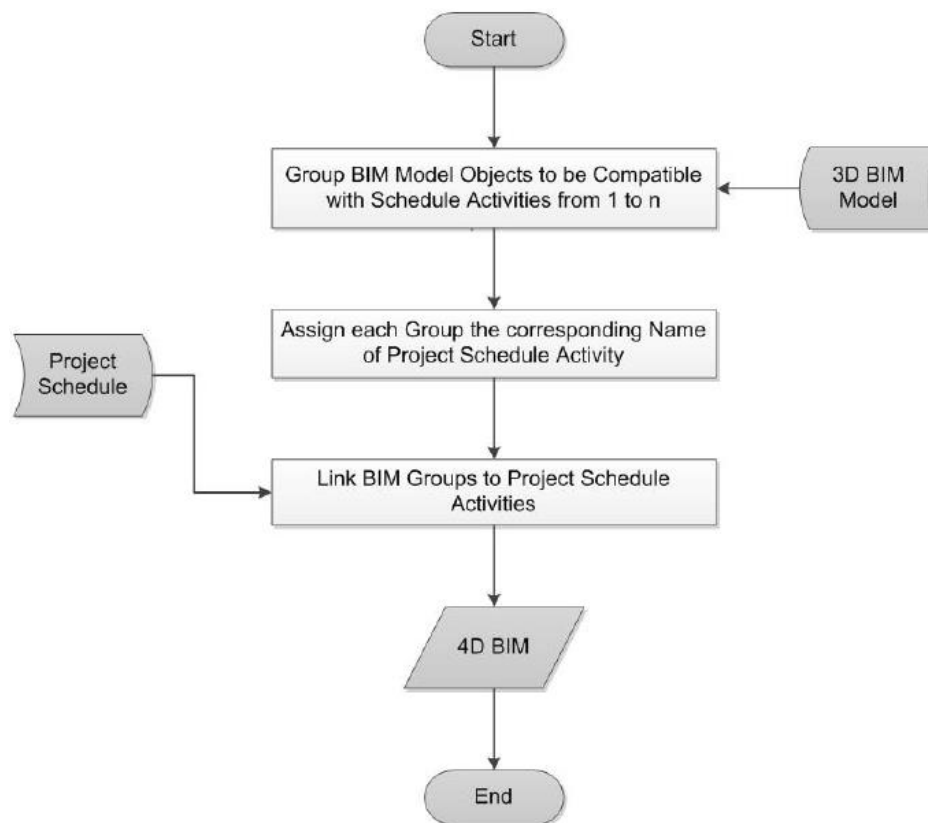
Start

Group BIM Model Objects to be Compatible with Schedule Activities from 1 to n

3D BIM Model

Assign each Group the corresponding Name of Project Schedule Activity

Project Schedule

Link BIM Groups to Project Schedule Activities

4D BIM

End